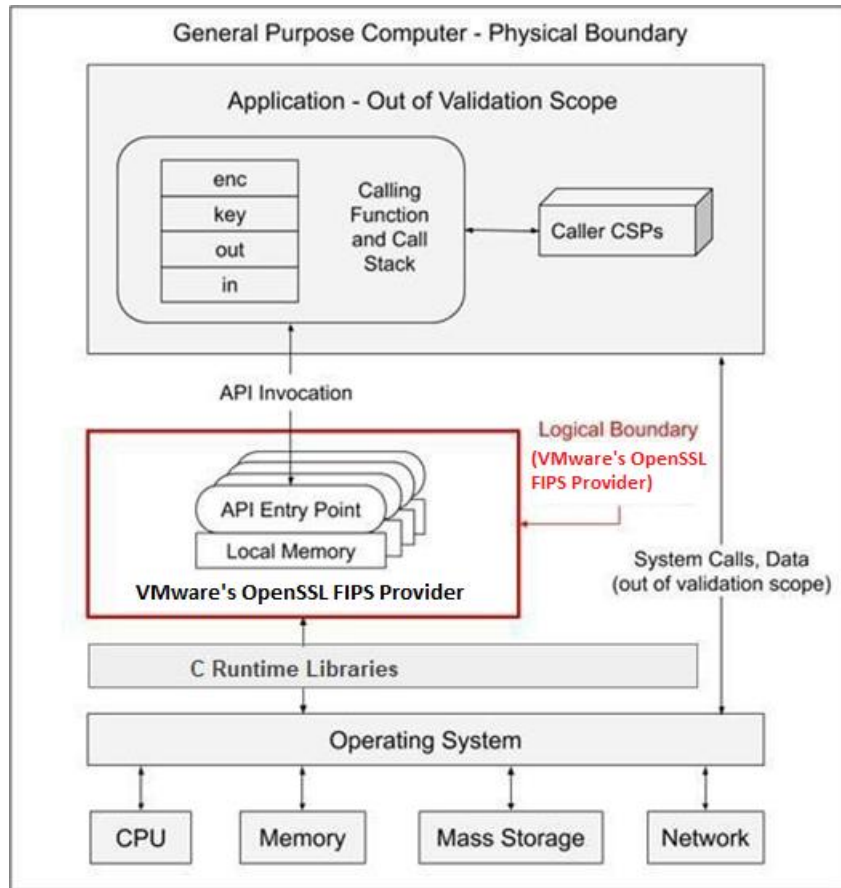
General Purpose Computer - Physical Boundary

Application - Out of Validation Scope

enc
key
out
in

Calling Function and Call Stack

Caller CSPs

API Invocation

Logical Boundary
(VMware's OpenSSL FIPS Provider)

API Entry Point
Local Memory

VMware's OpenSSL FIPS Provider

System Calls, Data (out of validation scope)

C Runtime Libraries

Operating System

CPU

Memory

Mass Storage

Network